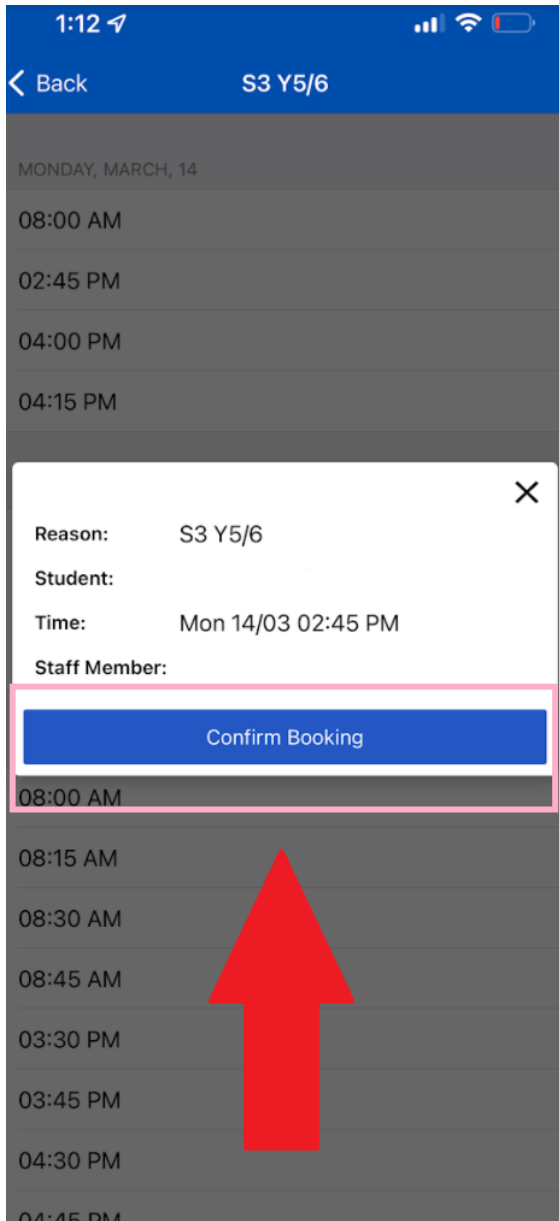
1:12

Back

S3 Y5/6

MONDAY, MARCH, 14

08:00 AM

02:45 PM

04:00 PM

04:15 PM

×

Reason: S3 Y5/6

Student:

Time: Mon 14/03 02:45 PM

Staff Member:

Confirm Booking

08:00 AM

08:15 AM

08:30 AM

08:45 AM

03:30 PM

03:45 PM

04:30 PM

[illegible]